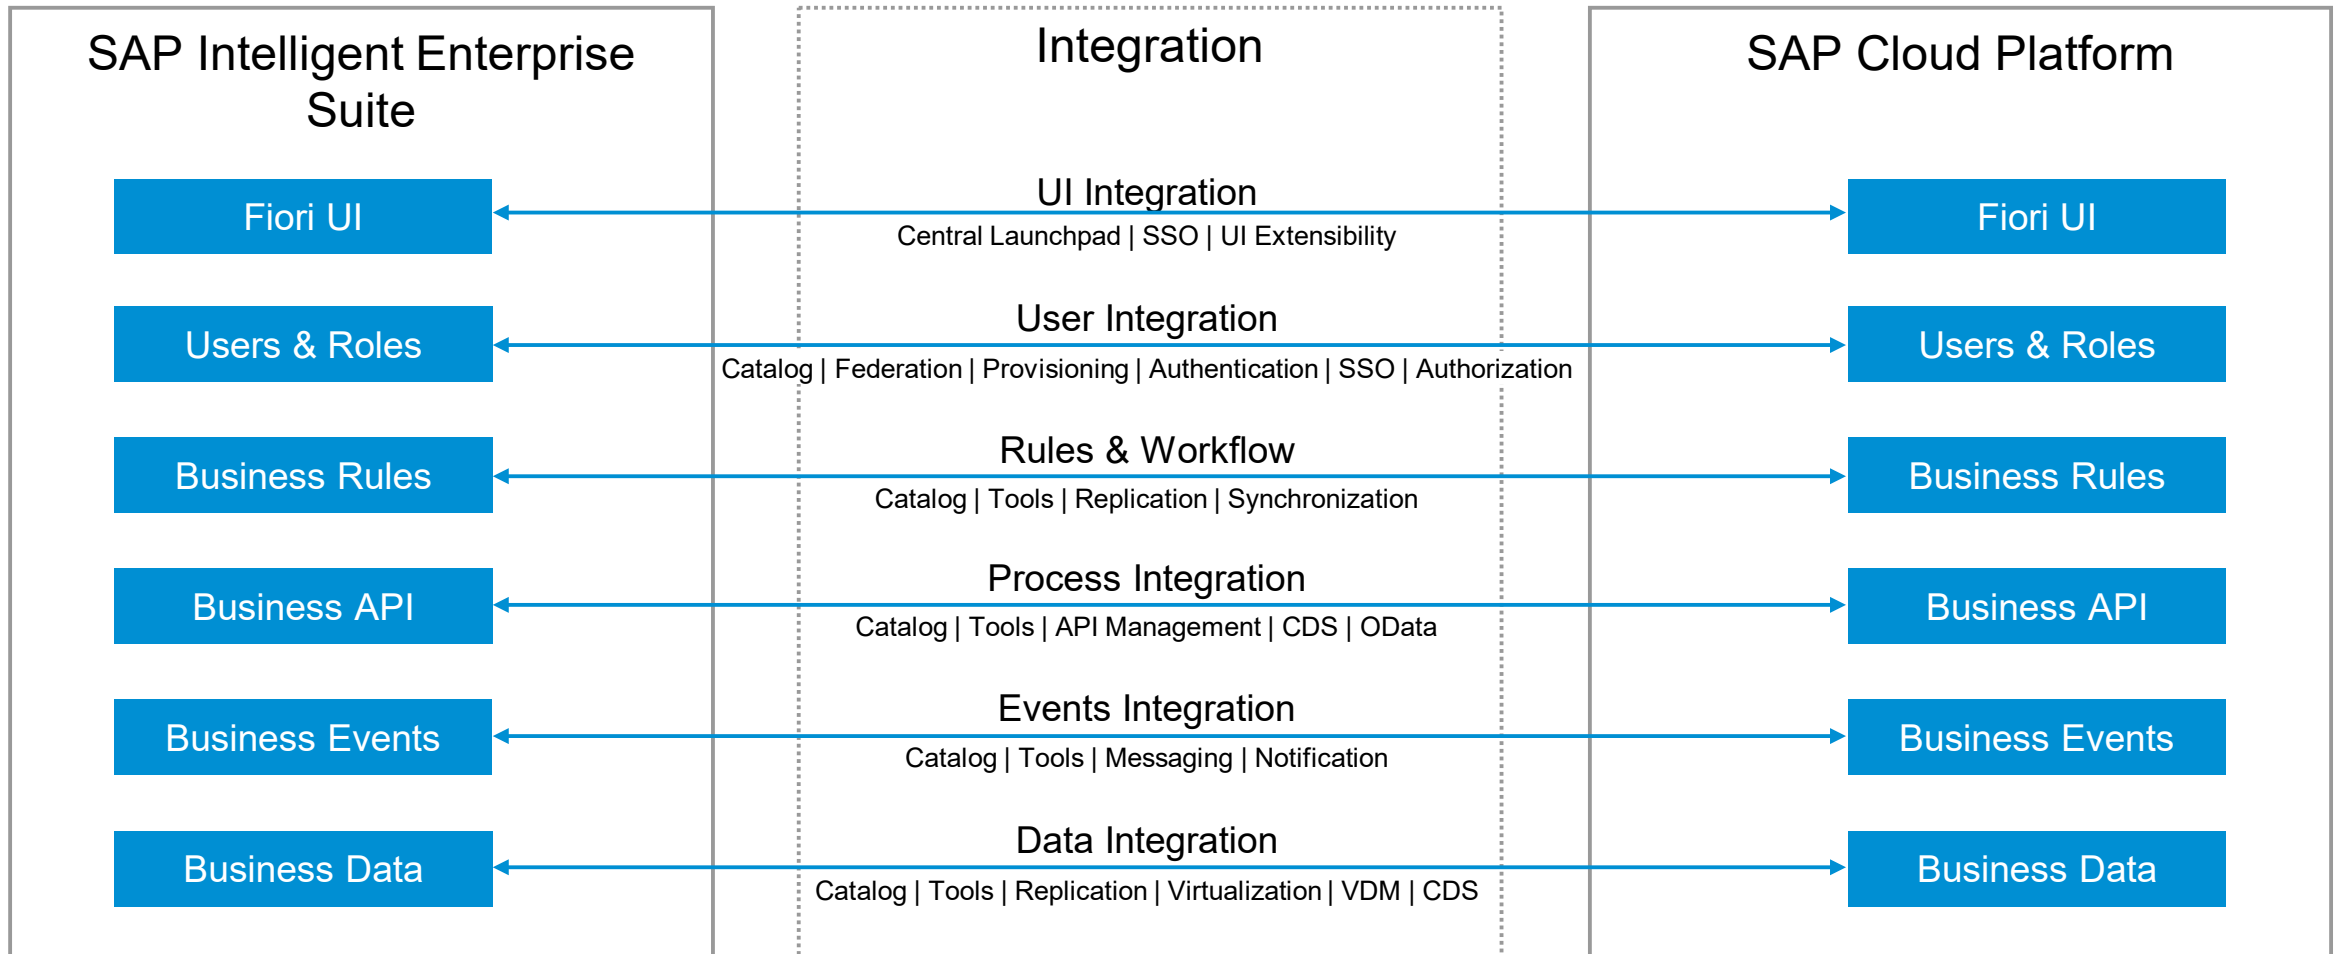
SAP Intelligent Enterprise Suite

Integration

SAP Cloud Platform

Fiori UI

UI Integration

Central Launchpad | SSO | UI Extensibility

Fiori UI

Users & Roles

User Integration

Catalog | Federation | Provisioning | Authentication | SSO | Authorization

Users & Roles

Business Rules

Rules & Workflow

Catalog | Tools | Replication | Synchronization

Business Rules

Business API

Process Integration

Catalog | Tools | API Management | CDS | OData

Business API

Business Events

Events Integration

Catalog | Tools | Messaging | Notification

Business Events

Business Data

Data Integration

Catalog | Tools | Replication | Virtualization | VDM | CDS

Business Data